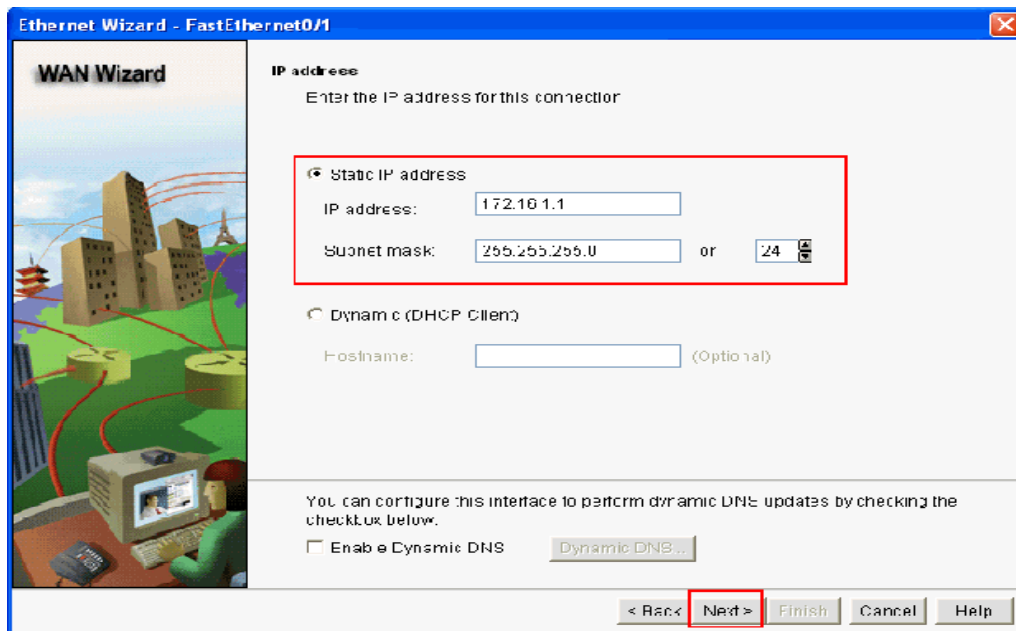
Ethernet Wizard - FastEthernet0/1

WAN Wizard

IP address

Enter the IP address for this connection

Static IP address

IP address: 172.16.1.1

Subnet mask: 255.255.255.0 or 24

Dynamic (DHCP Client)

Hostname: (Optional)

You can configure this interface to perform dynamic DNS updates by checking the checkbox below.

Enable Dynamic DNS

Dynamic DNS...

< Back Next > Finish Cancel Help